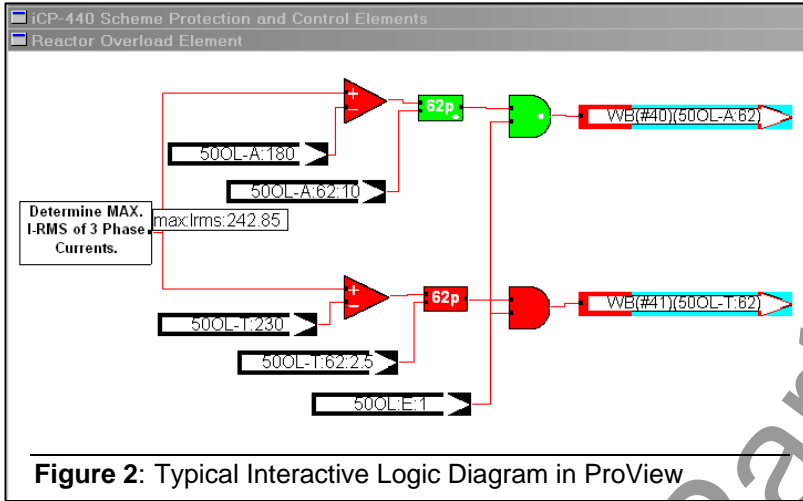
iCP-440 Scheme Protection and Control Elements
Reactor Overload Element

+
−
62p
WB(#40)(50OL-A:62)
50OL-A:180
50OL-A:62:10
Determine MAX. I-RMS of 3 Phase Currents.
max:Irms:242.85
+
−
62p
WB(#41)(50OL-T:62)
50OL-T:230
50OL-T:62:2.5
50OL:E:1

**Figure 2**: Typical Interactive Logic Diagram in ProView